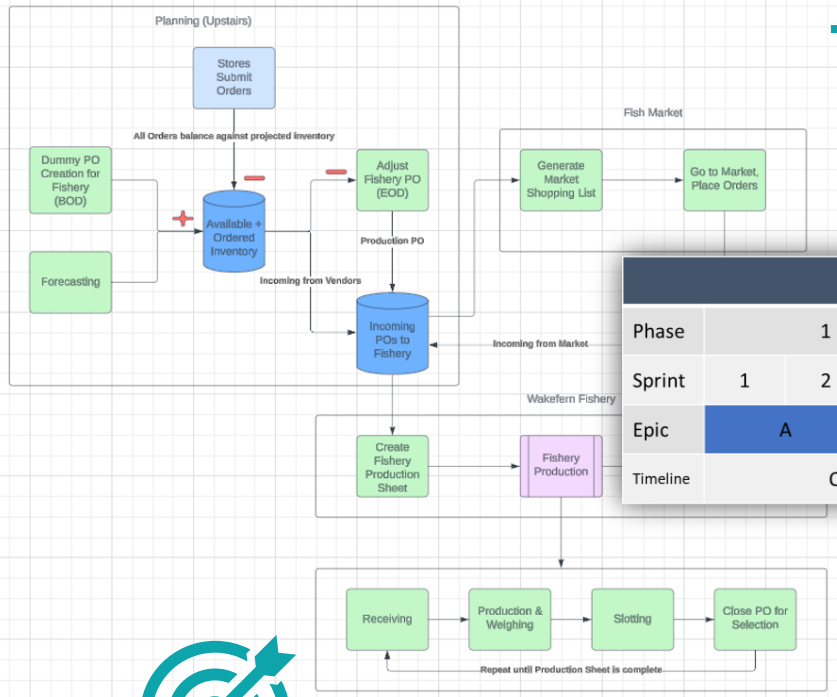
Planning (Upstairs)

Stores Submit Orders

All Orders balance against projected inventory

Dummy PO Creation for Fishery (BOD)

+

Available + Ordered Inventory

−

−

Adjust Fishery PO (EOD)

Production PO

Forecasting

Incoming from Vendors

Incoming POs to Fishery

Fish Market

Generate Market Shopping List

Go to Market, Place Orders

Incoming from Market

Wakefern Fishery

Create Fishery Production Sheet

Fishery Production

Receiving

Production & Weighing

Slotting

Close PO for Selection

Repeat until Production Sheet is complete

| Phase | 1 | |
|---|---|---|
| Sprint | 1 | 2 |
| Epic | A | |
| Timeline | C | |